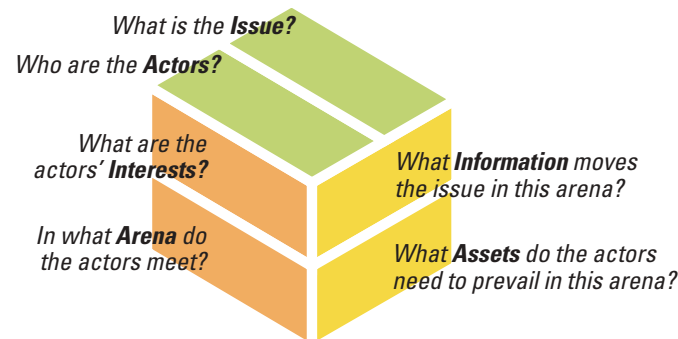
What is the **Issue**?

Who are the **Actors**?

What are the actors' **Interests**?

In what **Arena** do the actors meet?

What **Information** moves the issue in this arena?

What **Assets** do the actors need to prevail in this arena?